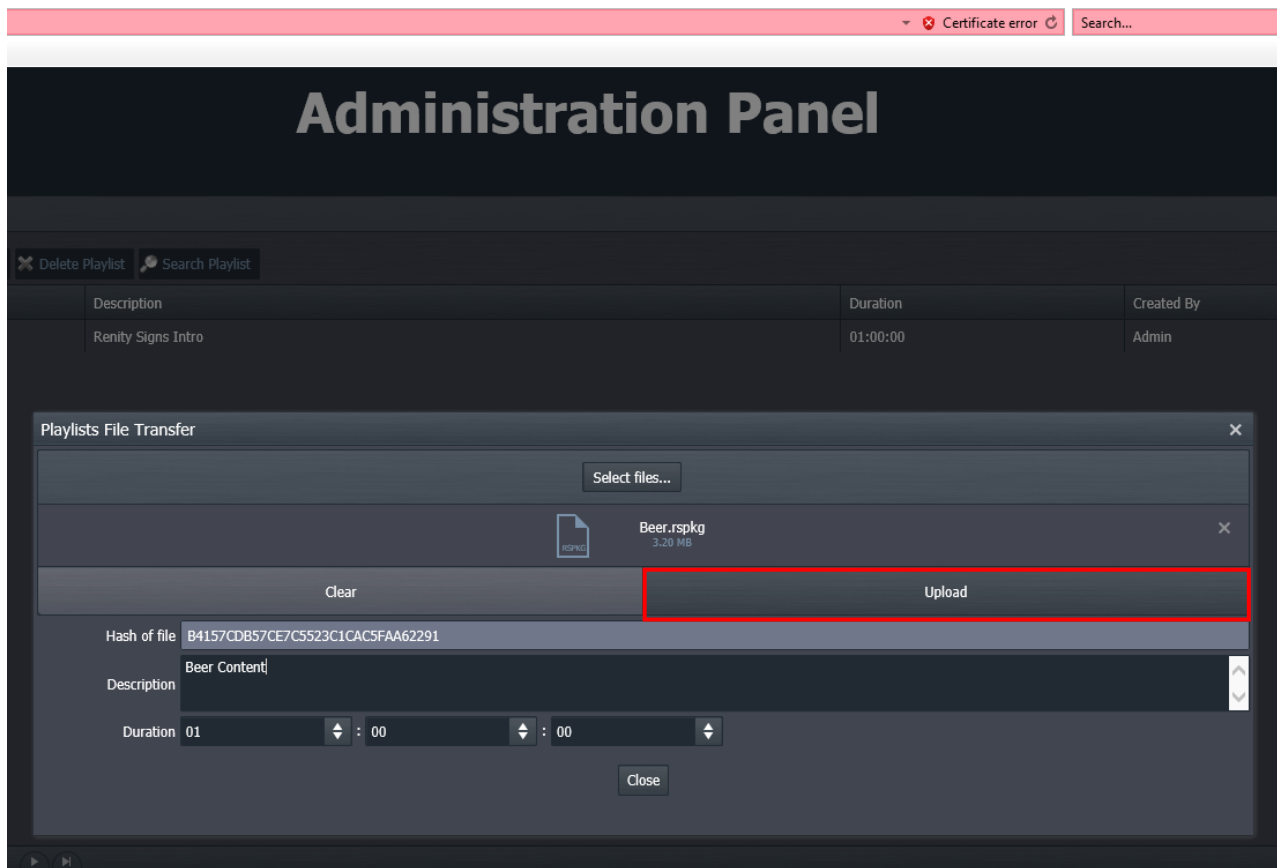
Certificate error
Search...

Administration Panel

Delete Playlist
Search Playlist

| Description | Duration | Created By |
|---|---|---|
| Renity Signs Intro | 01:00:00 | Admin |

Playlists File Transfer
×

Select files...

RSPKG
Beer.rspkg
3.20 MB
×

Clear
Upload

Hash of file B4157CDB57CE7C5523C1CAC5FAA62291

Description Beer Content

Duration 01 : 00 : 00

Close